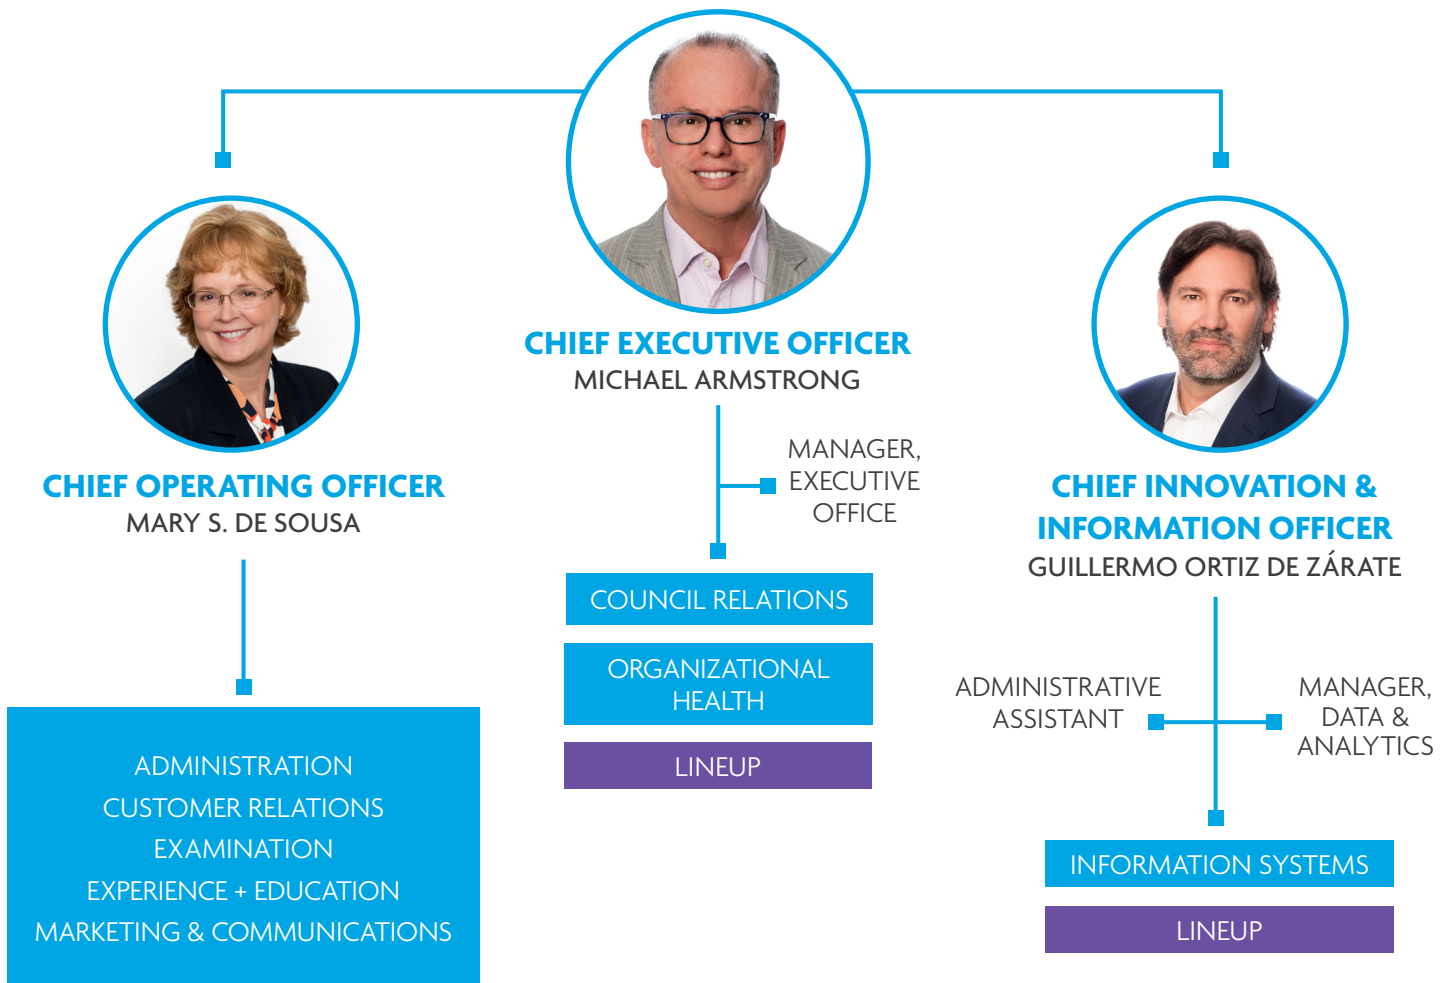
CHIEF EXECUTIVE OFFICER
MICHAEL ARMSTRONG

MANAGER, EXECUTIVE OFFICE

COUNCIL RELATIONS

ORGANIZATIONAL HEALTH

LINEUP

CHIEF OPERATING OFFICER
MARY S. DE SOUSA

ADMINISTRATION
CUSTOMER RELATIONS
EXAMINATION
EXPERIENCE + EDUCATION
MARKETING & COMMUNICATIONS

CHIEF INNOVATION & INFORMATION OFFICER
GUILLERMO ORTIZ DE ZÁRATE

ADMINISTRATIVE ASSISTANT

MANAGER, DATA & ANALYTICS

INFORMATION SYSTEMS

LINEUP